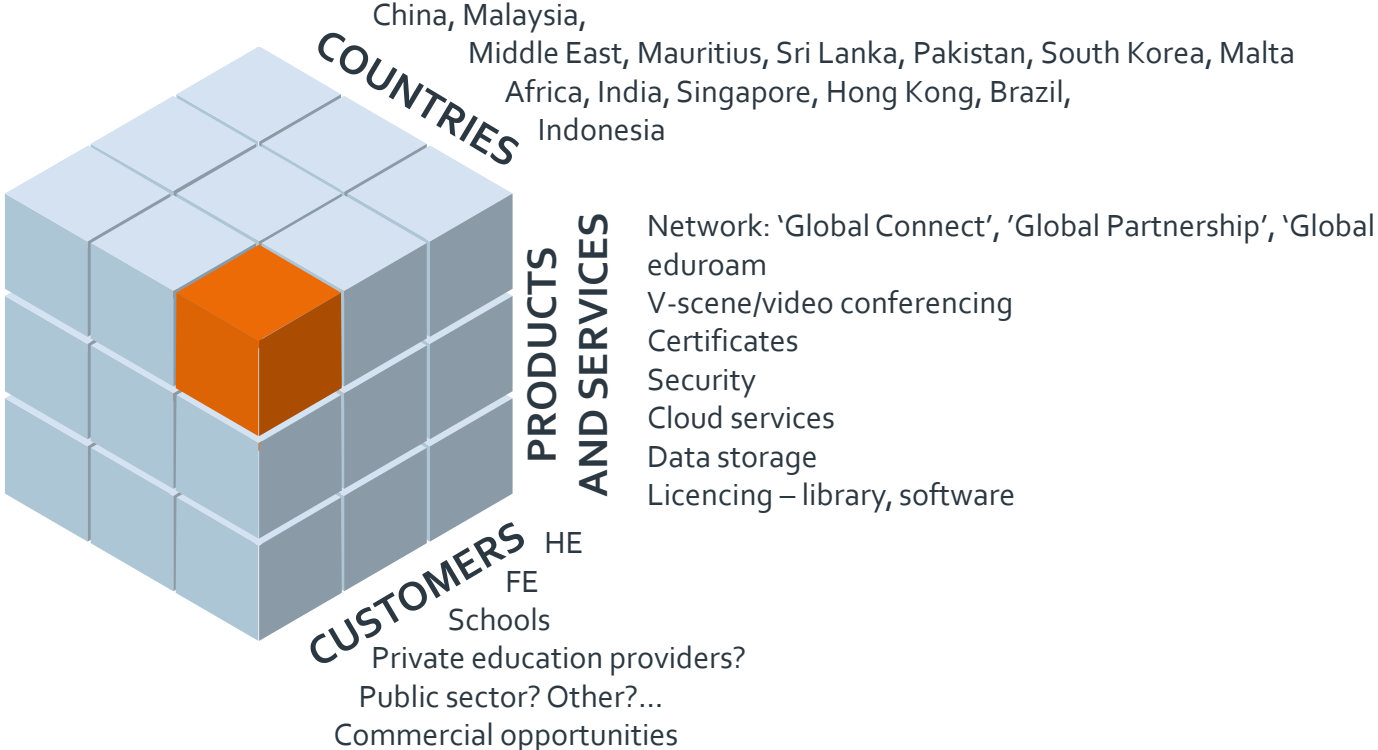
COUNTRIES

China, Malaysia,
Middle East, Mauritius, Sri Lanka, Pakistan, South Korea, Malta
Africa, India, Singapore, Hong Kong, Brazil,
Indonesia

PRODUCTS AND SERVICES

Network: 'Global Connect', 'Global Partnership', 'Global
eduroam
V-scene/video conferencing
Certificates
Security
Cloud services
Data storage
Licencing – library, software

CUSTOMERS

HE
FE
Schools
Private education providers?
Public sector? Other?...
Commercial opportunities